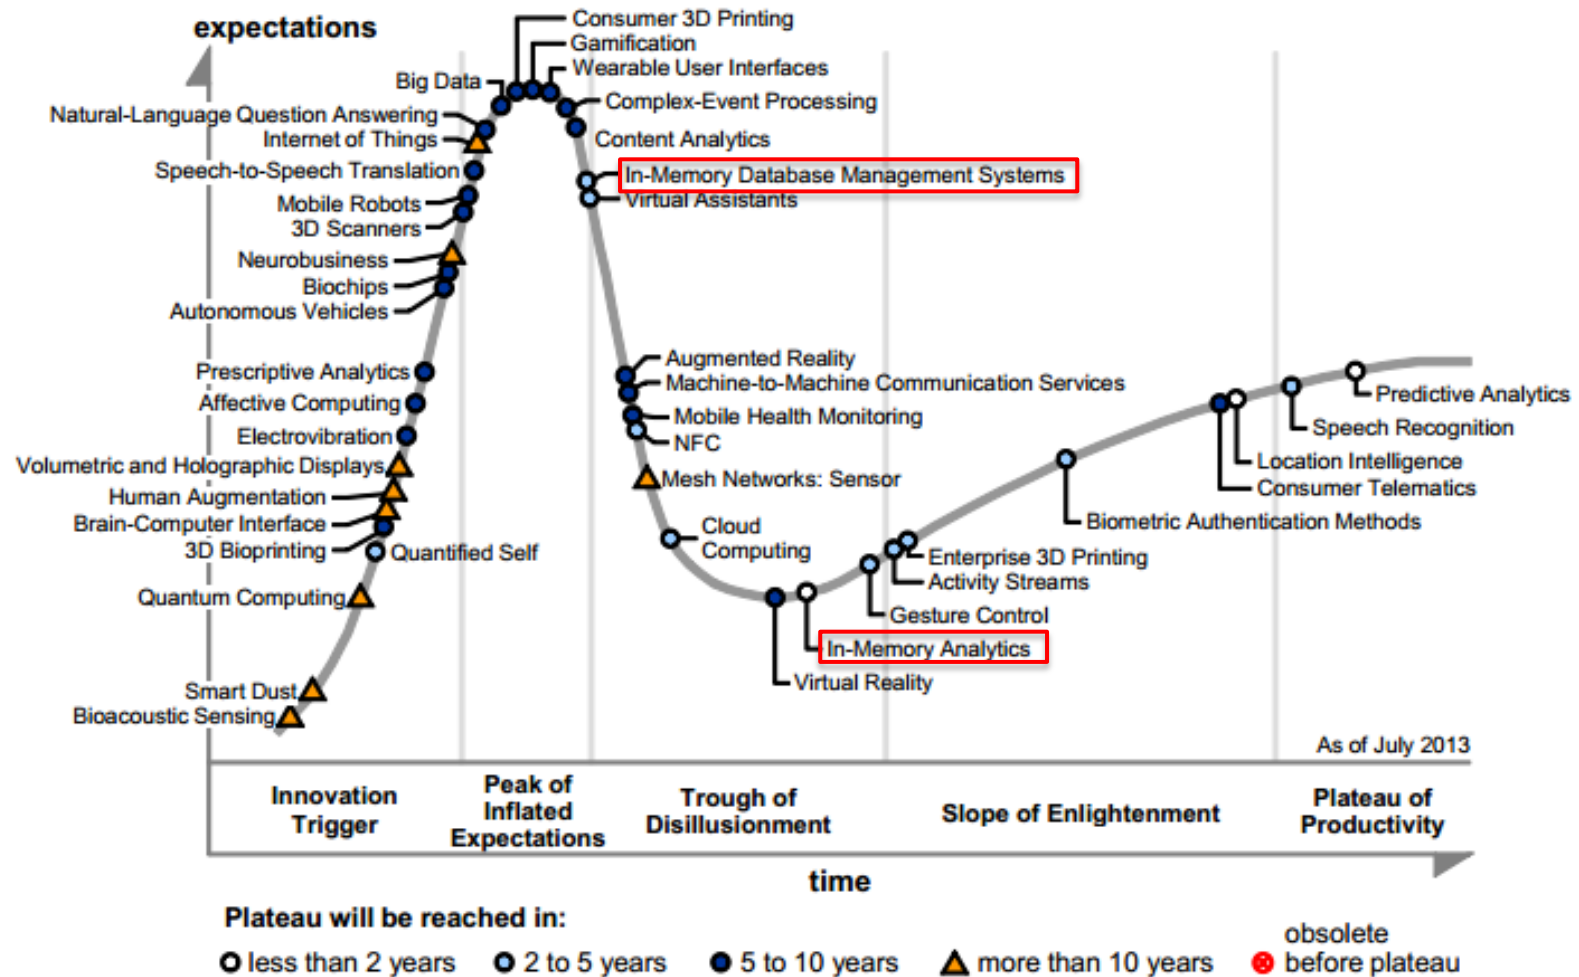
expectations

Consumer 3D Printing
Gamification
Wearable User Interfaces
Big Data
Complex-Event Processing
Natural-Language Question Answering
Internet of Things
Content Analytics
Speech-to-Speech Translation
In-Memory Database Management Systems
Virtual Assistants
Mobile Robots
3D Scanners
Neurobusiness
Biochips
Autonomous Vehicles
Prescriptive Analytics
Augmented Reality
Machine-to-Machine Communication Services
Affective Computing
Mobile Health Monitoring
Electrovibration
NFC
Volumetric and Holographic Displays
Mesh Networks: Sensor
Human Augmentation
Brain-Computer Interface
Cloud Computing
3D Bioprinting
Quantified Self
Quantum Computing
Smart Dust
Bioacoustic Sensing
Predictive Analytics
Speech Recognition
Location Intelligence
Consumer Telematics
Biometric Authentication Methods
Enterprise 3D Printing
Activity Streams
Gesture Control
In-Memory Analytics
Virtual Reality

As of July 2013

Innovation Trigger
Peak of Inflated Expectations
Trough of Disillusionment
Slope of Enlightenment
Plateau of Productivity

time

Plateau will be reached in:
less than 2 years
2 to 5 years
5 to 10 years
more than 10 years
obsolete before plateau